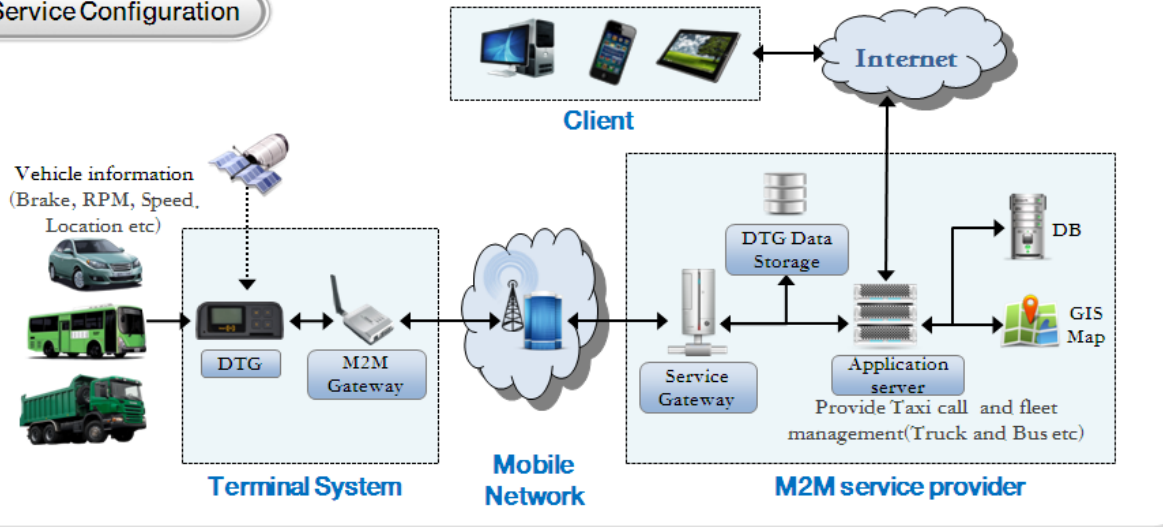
Service Configuration

Client

Internet

Vehicle information (Brake, RPM, Speed, Location etc)

DTG

M2M Gateway

Terminal System

Mobile Network

DTG Data Storage

Service Gateway

Application server

DB

GIS Map

Provide Taxi call and fleet management(Truck and Bus etc)

M2M service provider